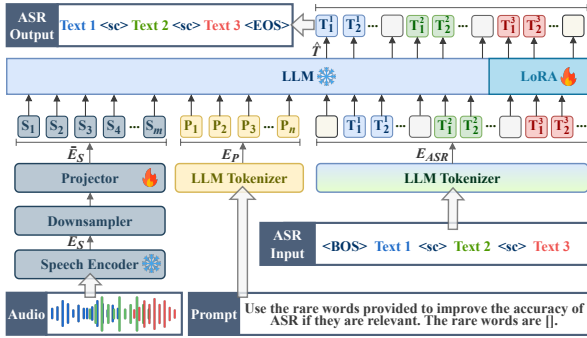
ASR Output

Text 1 <sc> Text 2 <sc> Text 3 <EOS>

$T_1^1$ $T_2^1$ ... $T_1^2$ $T_2^2$ ... $T_1^3$ $T_2^3$ ...

$\hat{T}$

LLM

LoRA

$S_1$ $S_2$ $S_3$ $S_4$ ... $S_m$

$P_1$ $P_2$ $P_3$ ... $P_n$

$T_1^1$ $T_2^1$ ... $T_1^2$ $T_2^2$ ... $T_1^3$ $T_2^3$ ...

$\bar{E}_S$

$E_P$

$E_{ASR}$

Projector

LLM Tokenizer

LLM Tokenizer

Downsampler

$E_S$

Speech Encoder

ASR Input

<BOS> Text 1 <sc> Text 2 <sc> Text 3

Audio

Prompt

Use the rare words provided to improve the accuracy of ASR if they are relevant. The rare words are [].